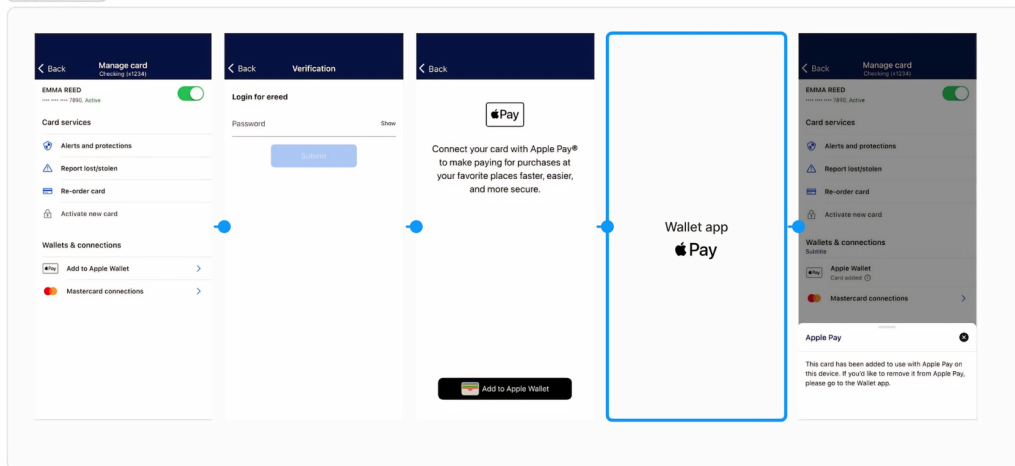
Back
Manage card
Checking (x1234)

EMMA REED
•••• •••• •••• 7890, Active

Card services

Alerts and protections

Report lost/stolen

Re-order card

Activate new card

Wallets & connections

Add to Apple Wallet

Mastercard connections

Back
Verification

Login for ereed

Password
Show

Submit

Back

Pay

Connect your card with Apple Pay® to make paying for purchases at your favorite places faster, easier, and more secure.

Add to Apple Wallet

Wallet app
Pay

Back
Manage card
Checking (x1234)

EMMA REED
•••• •••• •••• 7890, Active

Card services

Alerts and protections

Report lost/stolen

Re-order card

Activate new card

Wallets & connections
Subtitle

Apple Wallet
Card added

Mastercard connections

Apple Pay

This card has been added to use with Apple Pay on this device. If you'd like to remove it from Apple Pay, please go to the Wallet app.